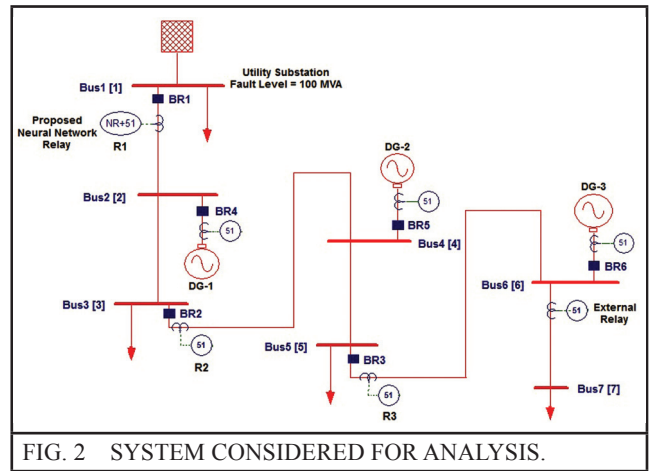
Utility Substation
Fault Level = 100 MVA

Bus1 [1]
BR1
Proposed Neural Network Relay
NR+51
R1

Bus2 [2]
BR4
51
DG-1

DG-2
51
BR5
Bus4 [4]

DG-3
51
BR6
Bus6 [6]
51
External Relay

Bus3 [3]
BR2
51
R2

Bus5 [5]
BR3
51
R3

Bus7 [7]

FIG. 2 SYSTEM CONSIDERED FOR ANALYSIS.